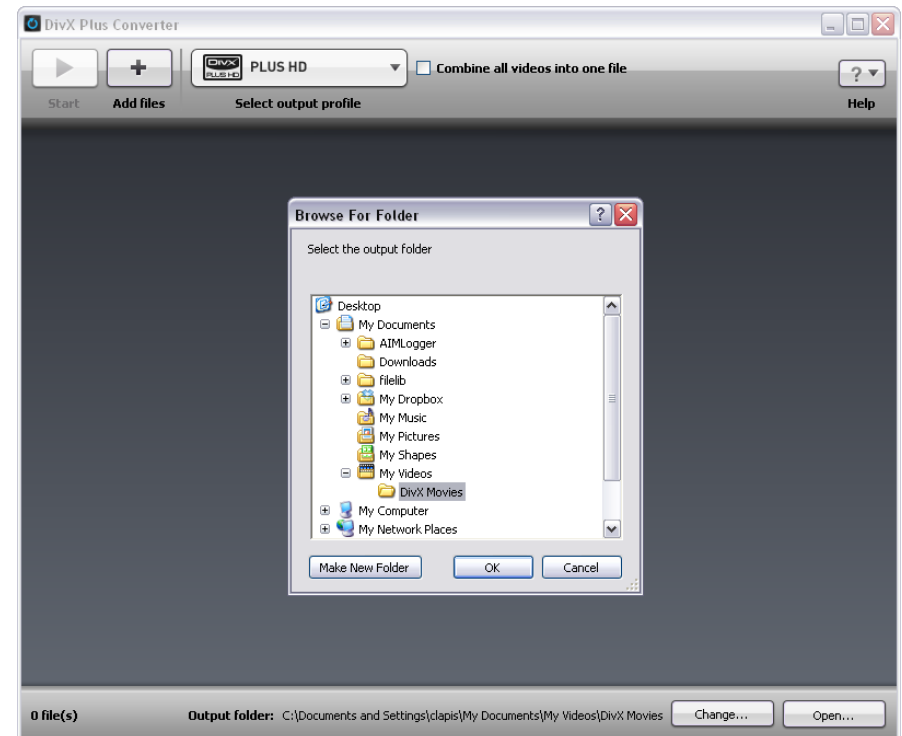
DivX Plus Converter

Start
Add files
DIVX PLUS HD
PLUS HD
Select output profile
Combine all videos into one file
?
Help

Browse For Folder
Select the output folder

Desktop
My Documents
AIMLogger
Downloads
filelib
My Dropbox
My Music
My Pictures
My Shapes
My Videos
DivX Movies
My Computer
My Network Places

Make New Folder
OK
Cancel

0 file(s)
Output folder: C:\Documents and Settings\clapis\My Documents\My Videos\DivX Movies
Change...
Open...